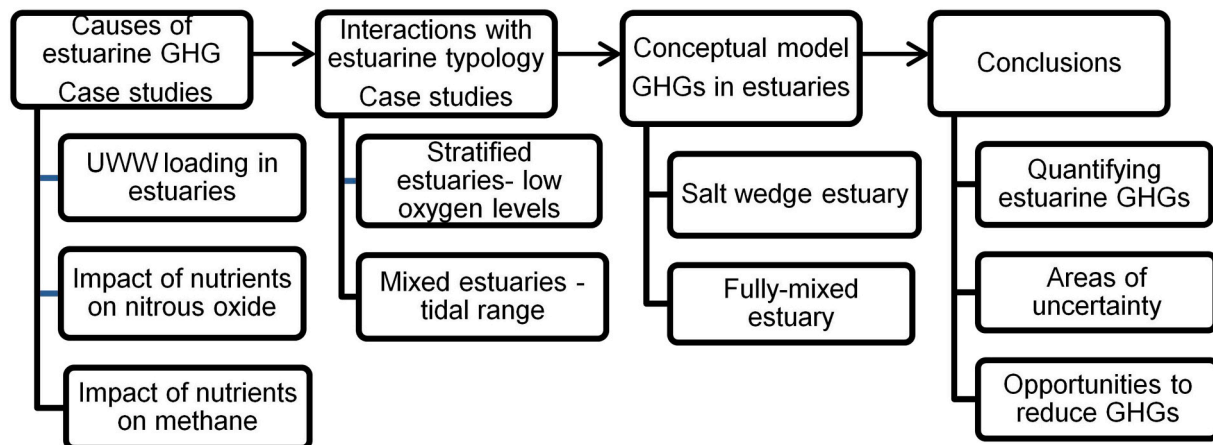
Causes of estuarine GHG
Case studies

UWW loading in estuaries

Impact of nutrients on nitrous oxide

Impact of nutrients on methane

Interactions with estuarine typology
Case studies

Stratified estuaries- low oxygen levels

Mixed estuaries - tidal range

Conceptual model GHGs in estuaries

Salt wedge estuary

Fully-mixed estuary

Conclusions

Quantifying estuarine GHGs

Areas of uncertainty

Opportunities to reduce GHGs